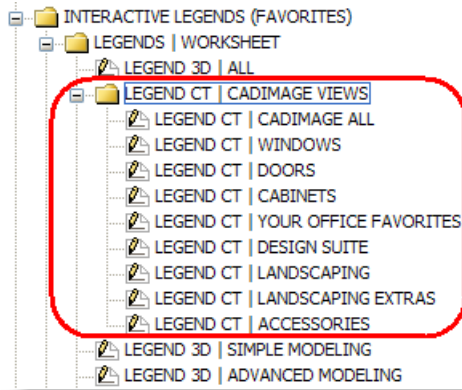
INTERACTIVE LEGENDS (FAVORITES)
LEGENDS | WORKSHEET
LEGEND 3D | ALL
LEGEND CT | CADIMAGE VIEWS
LEGEND CT | CADIMAGE ALL
LEGEND CT | WINDOWS
LEGEND CT | DOORS
LEGEND CT | CABINETS
LEGEND CT | YOUR OFFICE FAVORITES
LEGEND CT | DESIGN SUITE
LEGEND CT | LANDSCAPING
LEGEND CT | LANDSCAPING EXTRAS
LEGEND CT | ACCESSORIES
LEGEND 3D | SIMPLE MODELING
LEGEND 3D | ADVANCED MODELING